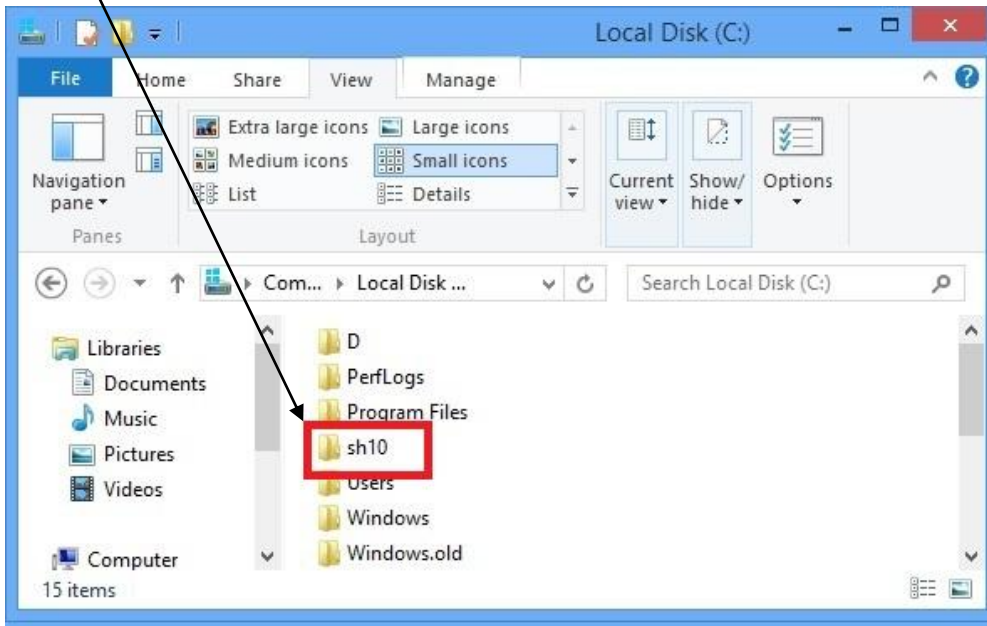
Local Disk (C:)

File Home Share View Manage

Navigation pane

Extra large icons Large icons
Medium icons Small icons
List Details

Panes Layout

Current view Show/hide Options

Com... Local Disk ...

Search Local Disk (C:)

Libraries
Documents
Music
Pictures
Videos

Computer

D
PerfLogs
Program Files
sh10
Users
Windows
Windows.old

15 items